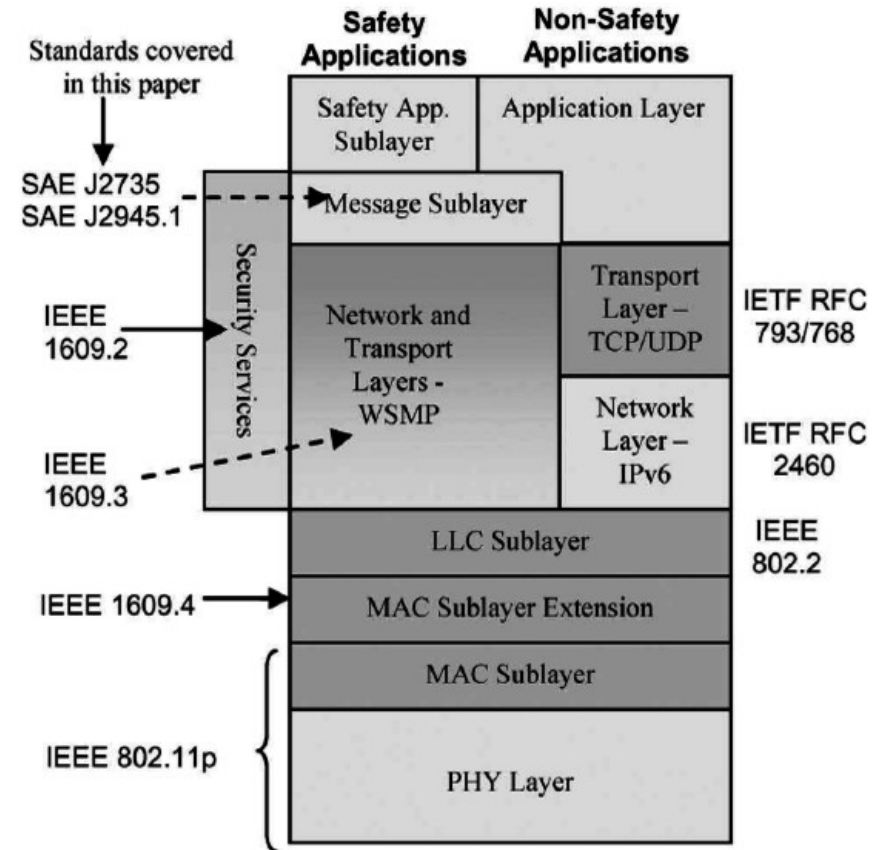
Standards covered in this paper

Safety Applications

Non-Safety Applications

Safety App. Sublayer

Application Layer

SAE J2735
SAE J2945.1

Message Sublayer

Security Services

IEEE 1609.2

Network and Transport Layers - WSMP

Transport Layer – TCP/UDP

IETF RFC 793/768

IEEE 1609.3

Network Layer – IPv6

IETF RFC 2460

LLC Sublayer

IEEE 802.2

IEEE 1609.4

MAC Sublayer Extension

MAC Sublayer

IEEE 802.11p

PHY Layer